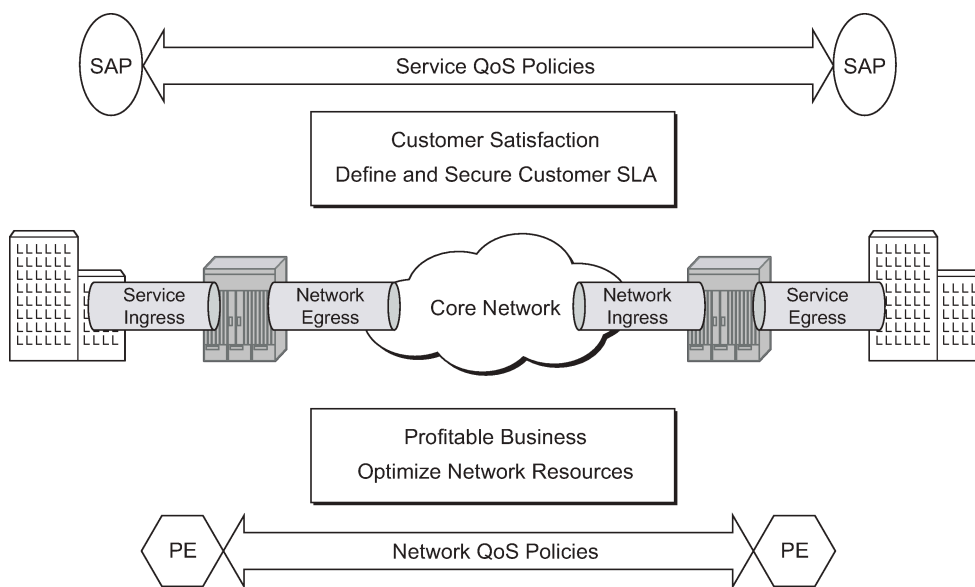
SAP

Service QoS Policies

SAP

Customer Satisfaction
Define and Secure Customer SLA

Service Ingress

Network Egress

Core Network

Network Ingress

Service Egress

Profitable Business
Optimize Network Resources

PE

Network QoS Policies

PE